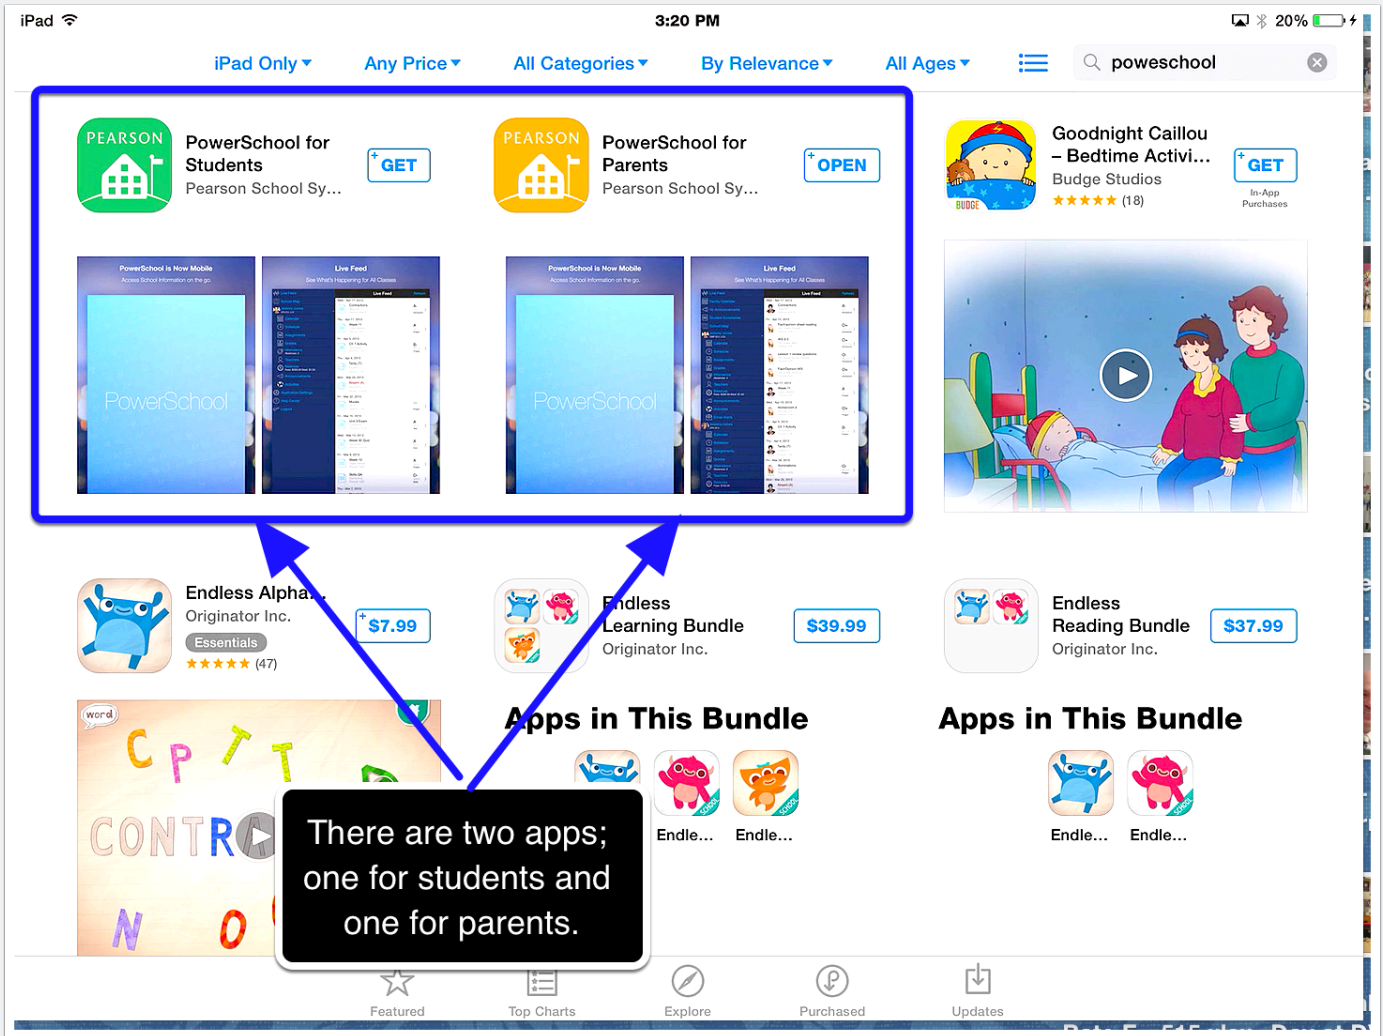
iPad 3:20 PM 20%

iPad Only ▾ Any Price ▾ All Categories ▾ By Relevance ▾ All Ages ▾ poweschool

PEARSON
PowerSchool for Students
Pearson School Sy...
GET

PEARSON
PowerSchool for Parents
Pearson School Sy...
OPEN

Goodnight Caillou – Bedtime Activi...
Budge Studios
★★★★★ (18)
GET
In-App Purchases

PowerSchool is Now Mobile
Access School information on the go.
PowerSchool

Live Feed
See What's Happening for All Classes

PowerSchool is Now Mobile
Access School information on the go.
PowerSchool

Live Feed
See What's Happening for All Classes

Endless Alpha...
Originator Inc.
Essentials
★★★★★ (47)
$7.99

Endless Learning Bundle
Originator Inc.
$39.99

Endless Reading Bundle
Originator Inc.
$37.99

word
CONTR
Apps in This Bundle
Endle... Endle...

Apps in This Bundle
Endle... Endle...

There are two apps; one for students and one for parents.

Featured Top Charts Explore Purchased Updates